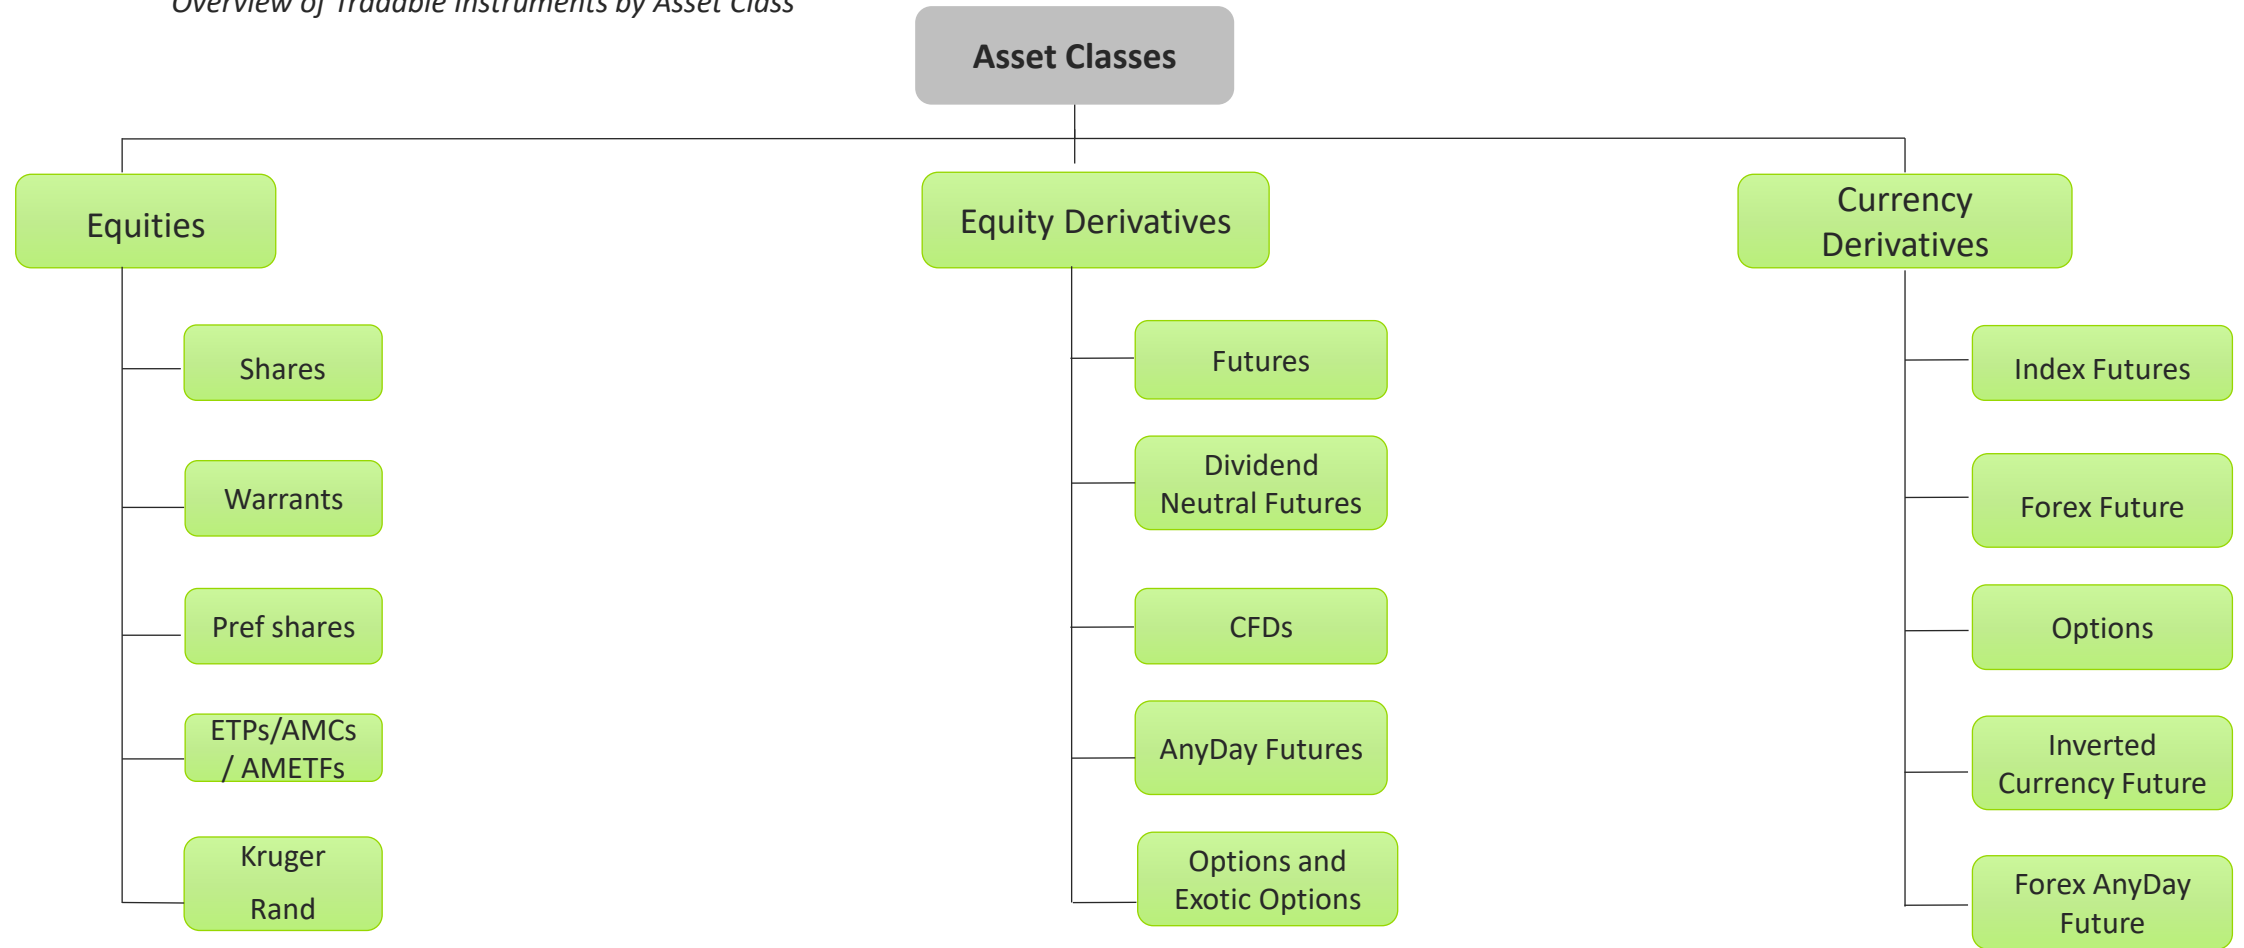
Overview of Tradable Instruments by Asset Class

Asset Classes

Equities

Shares

Warrants

Pref shares

ETPs/AMCs / AMETFs

Kruger Rand

Equity Derivatives

Futures

Dividend Neutral Futures

CFDs

AnyDay Futures

Options and Exotic Options

Currency Derivatives

Index Futures

Forex Future

Options

Inverted Currency Future

Forex AnyDay Future